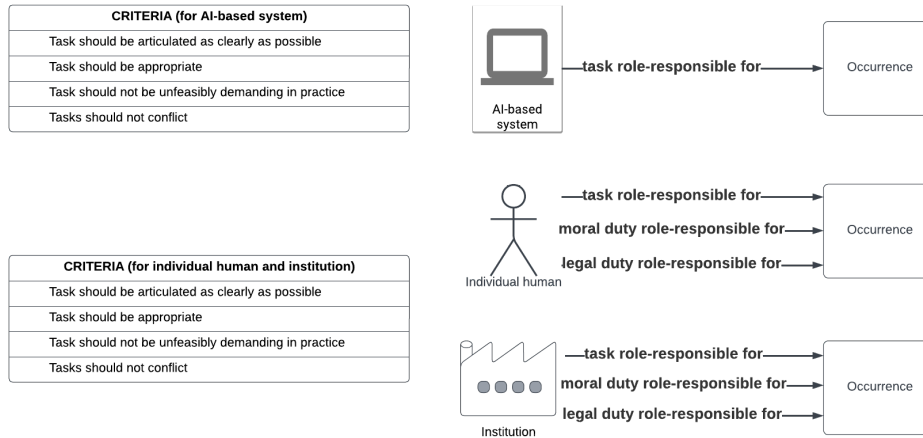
| CRITERIA (for AI-based system) |
|---|
| Task should be articulated as clearly as possible |
| Task should be appropriate |
| Task should not be unfeasibly demanding in practice |
| Tasks should not conflict |

AI-based system

task role-responsible for

Occurrence

| CRITERIA (for individual human and institution) |
|---|
| Task should be articulated as clearly as possible |
| Task should be appropriate |
| Task should not be unfeasibly demanding in practice |
| Tasks should not conflict |

Individual human

task role-responsible for

moral duty role-responsible for

legal duty role-responsible for

Occurrence

Institution

task role-responsible for

moral duty role-responsible for

legal duty role-responsible for

Occurrence